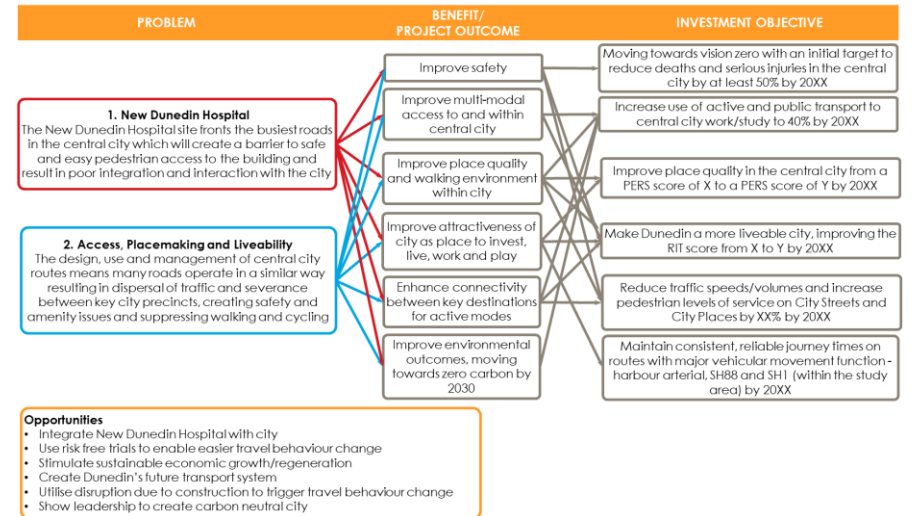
PROBLEM

BENEFIT/ PROJECT OUTCOME

INVESTMENT OBJECTIVE

1. New Dunedin Hospital
The New Dunedin Hospital site fronts the busiest roads in the central city which will create a barrier to safe and easy pedestrian access to the building and result in poor integration and interaction with the city

2. Access, Placemaking and Liveability
The design, use and management of central city routes means many roads operate in a similar way resulting in dispersal of traffic and severance between key city precincts, creating safety and amenity issues and suppressing walking and cycling

Improve safety

Improve multi-modal access to and within central city

Improve place quality and walking environment within city

Improve attractiveness of city as place to invest, live, work and play

Enhance connectivity between key destinations for active modes

Improve environmental outcomes, moving towards zero carbon by 2030

Moving towards vision zero with an initial target to reduce deaths and serious injuries in the central city by at least 50% by 20XX

Increase use of active and public transport to central city work/study to 40% by 20XX

Improve place quality in the central city from a PERS score of X to a PERS score of Y by 20XX

Make Dunedin a more liveable city, improving the RIT score from X to Y by 20XX

Reduce traffic speeds/volumes and increase pedestrian levels of service on City Streets and City Places by XX% by 20XX

Maintain consistent, reliable journey times on routes with major vehicular movement function - harbour arterial, SH88 and SH1 (within the study area) by 20XX

Opportunities
• Integrate New Dunedin Hospital with city
• Use risk free trials to enable easier travel behaviour change
• Stimulate sustainable economic growth/regeneration
• Create Dunedin's future transport system
• Utilise disruption due to construction to trigger travel behaviour change
• Show leadership to create carbon neutral city